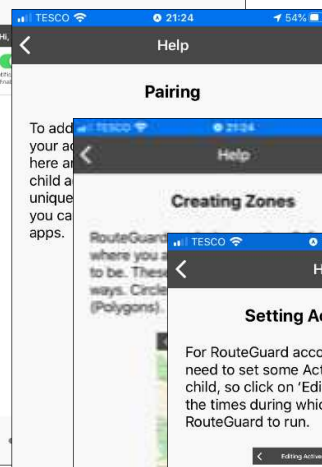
Hi,

TESCO 21:24 54%

Help

Pairing

To add your a here a child a unique you ca apps.

TESCO 21:24

Help

Creating Zones

RouteGuard where you to be. These ways. Circle (Polygons).

TESCO

H

Setting Ac

For RouteGuard acco need to set some Act child, so click on 'Edi the times during whic RouteGuard to run.

Editing Active